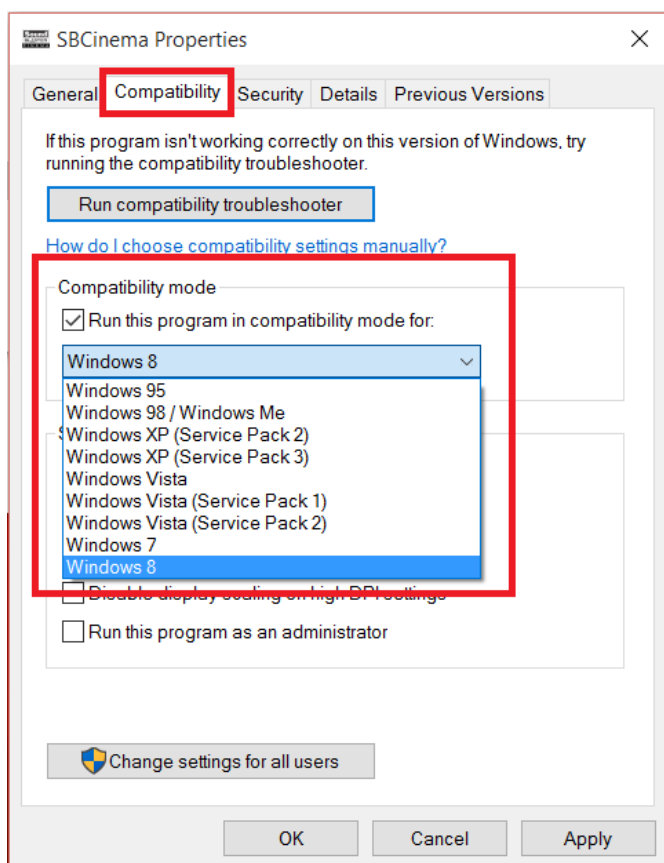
SBCinema Properties

General Compatibility Security Details Previous Versions

If this program isn't working correctly on this version of Windows, try running the compatibility troubleshooter.

Run compatibility troubleshooter

How do I choose compatibility settings manually?

Compatibility mode

Run this program in compatibility mode for:

Windows 8

Windows 95
Windows 98 / Windows Me
Windows XP (Service Pack 2)
Windows XP (Service Pack 3)
Windows Vista
Windows Vista (Service Pack 1)
Windows Vista (Service Pack 2)
Windows 7
Windows 8

Disable display scaling on high DPI settings

Run this program as an administrator

Change settings for all users

OK Cancel Apply